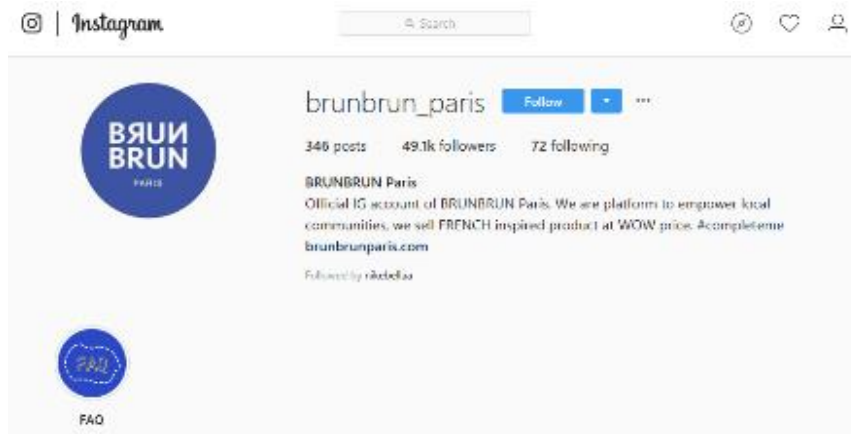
Instagram

Search

BRUN BRUN PARIS

brunbrun_paris Follow ···

346 posts 49.1k followers 72 following

BRUNBRUN Paris
Official IG account of BRUNBRUN Paris. We are platform to empower local communities, we sell FRENCH inspired product at WOW price. Acompleteme
brunbrunparis.com

Followed by nikdellaa

FAQ

FAQ